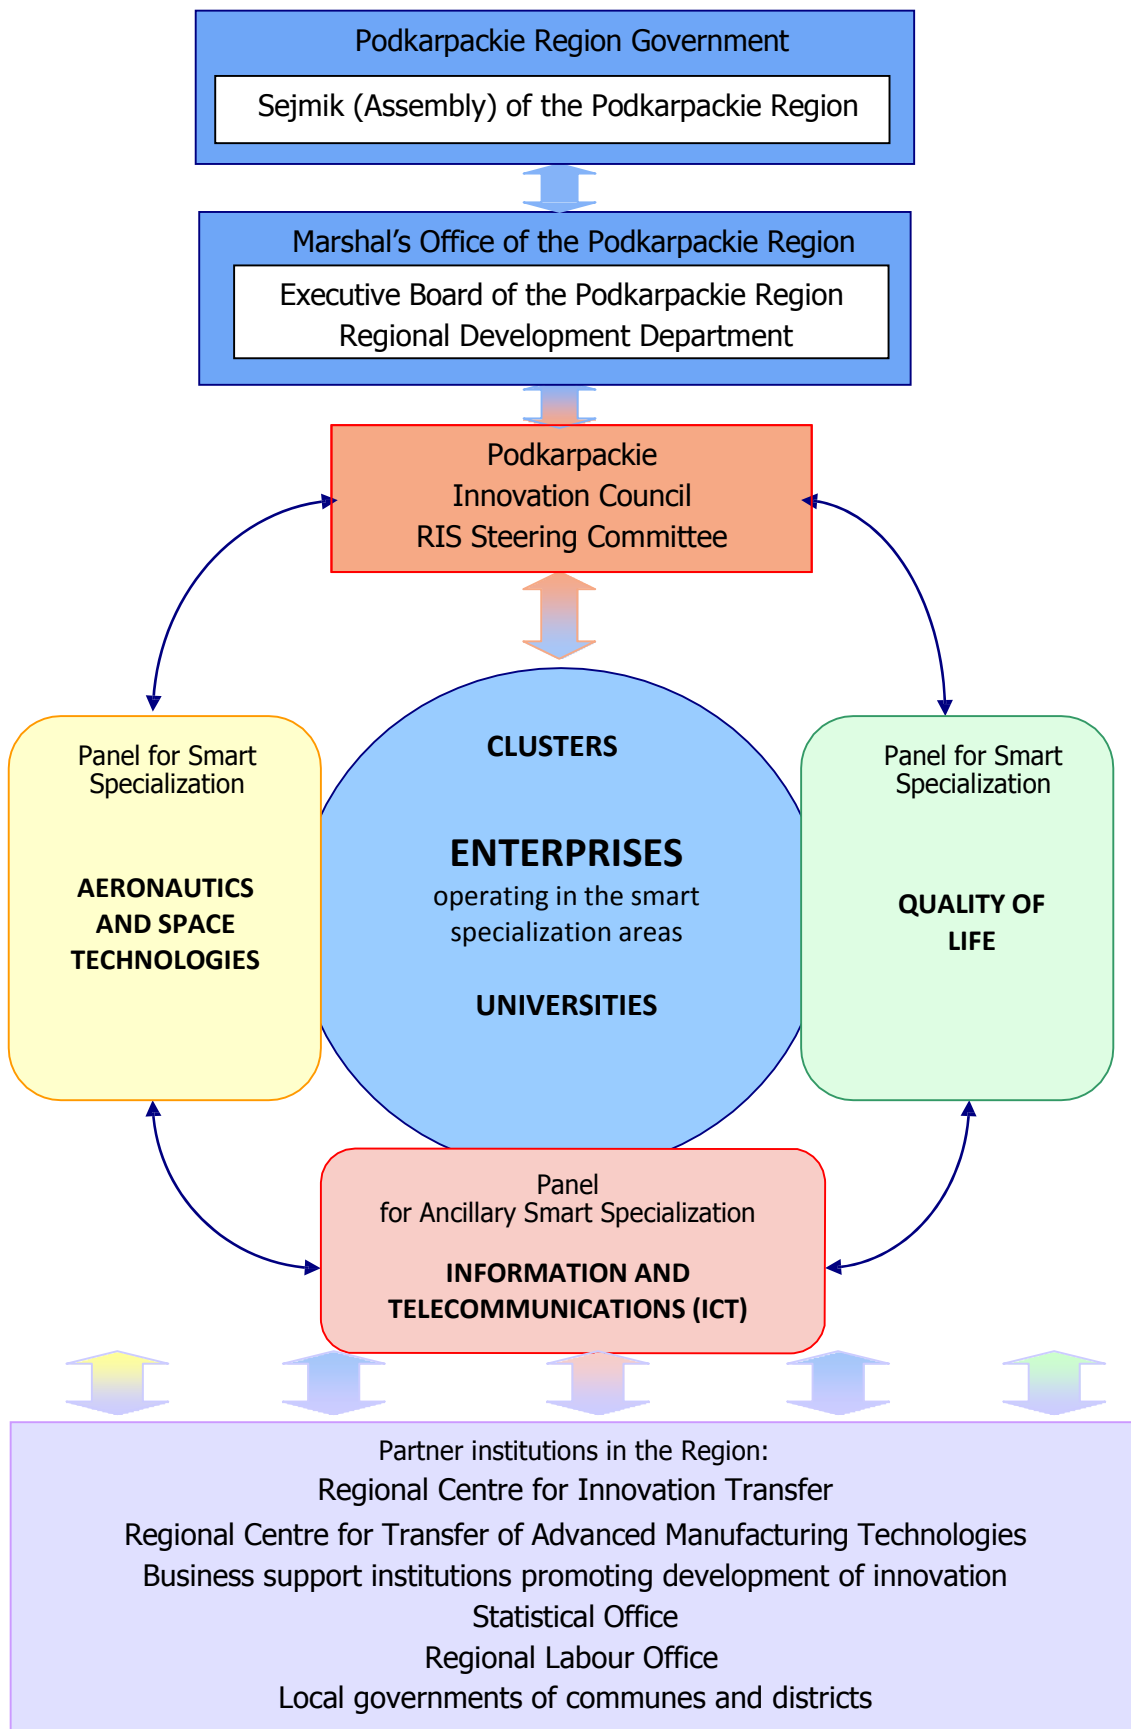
Podkarpackie Region Government

Sejmik (Assembly) of the Podkarpackie Region

Marshal's Office of the Podkarpackie Region

Executive Board of the Podkarpackie Region
Regional Development Department

Podkarpackie
Innovation Council
RIS Steering Committee

Panel for Smart Specialization

AERONAUTICS AND SPACE TECHNOLOGIES

CLUSTERS

ENTERPRISES
operating in the smart specialization areas

UNIVERSITIES

Panel for Smart Specialization

QUALITY OF LIFE

Panel
for Ancillary Smart Specialization

INFORMATION AND TELECOMMUNICATIONS (ICT)

Partner institutions in the Region:
Regional Centre for Innovation Transfer
Regional Centre for Transfer of Advanced Manufacturing Technologies
Business support institutions promoting development of innovation
Statistical Office
Regional Labour Office
Local governments of communes and districts